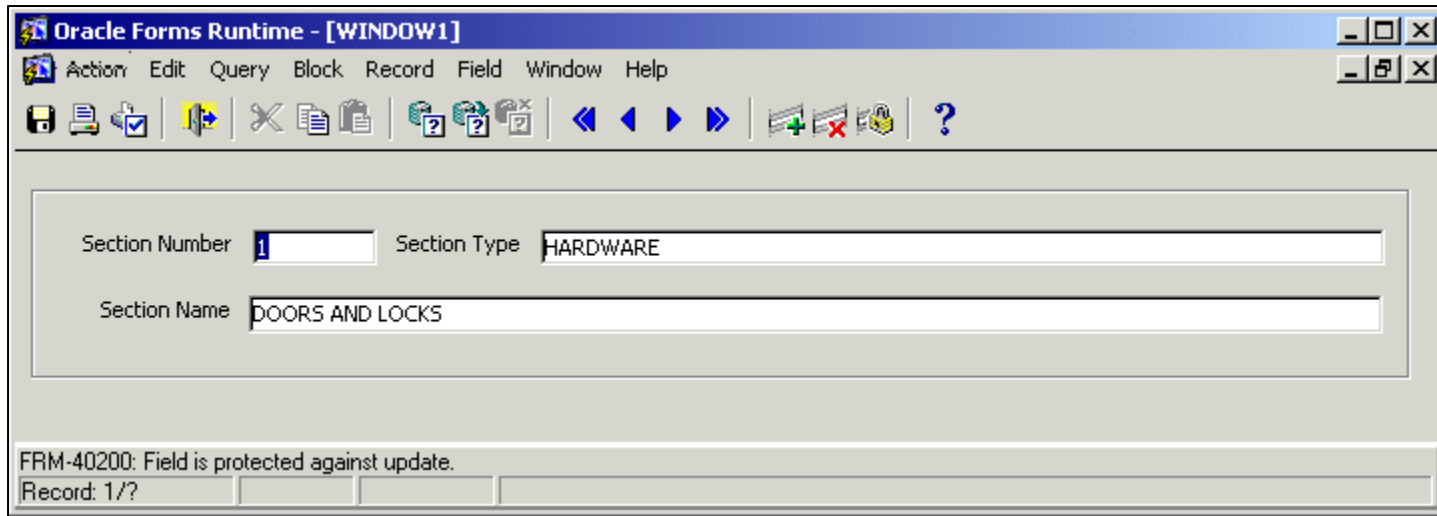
Oracle Forms Runtime - [WINDOW1]

Action Edit Query Block Record Field Window Help

Section Number 1 Section Type HARDWARE

Section Name DOORS AND LOCKS

FRM-40200: Field is protected against update.

Record: 1/?